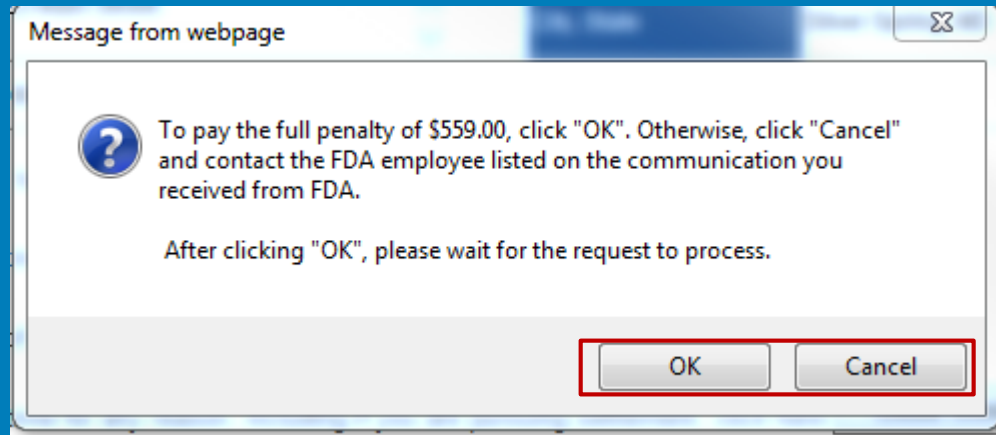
Message from webpage

To pay the full penalty of $559.00, click "OK". Otherwise, click "Cancel" and contact the FDA employee listed on the communication you received from FDA.

After clicking "OK", please wait for the request to process.

OK

Cancel